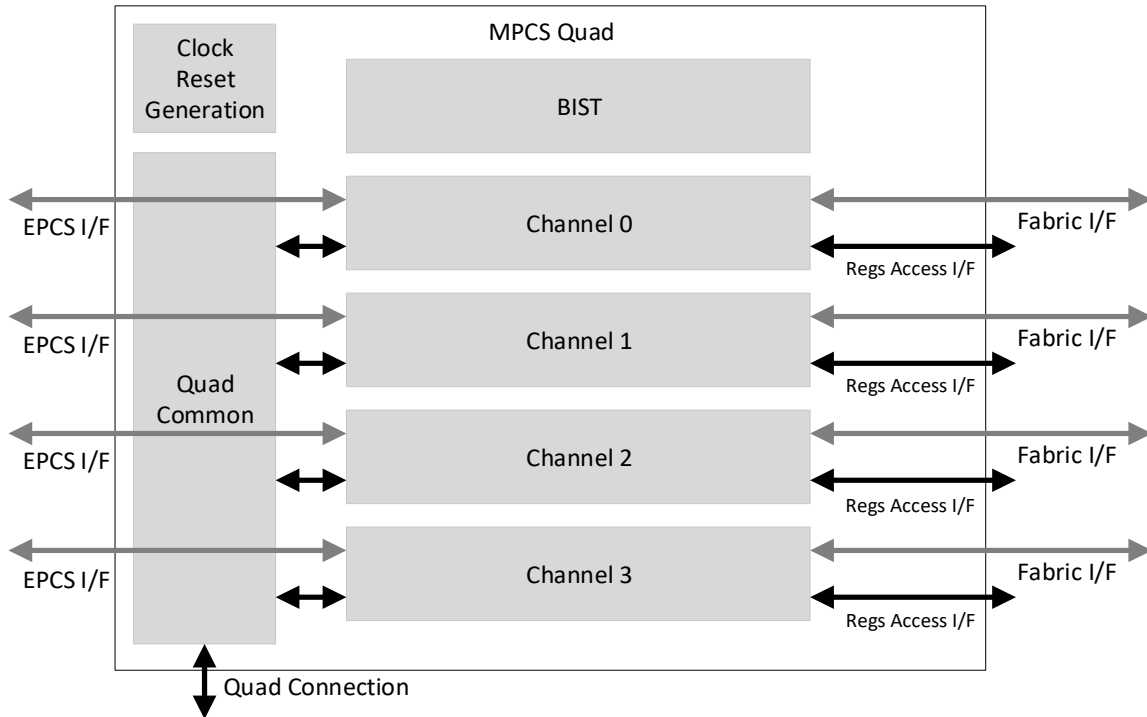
MPCS Quad

Clock Reset Generation

BIST

EPCS I/F

Channel 0

Fabric I/F

Regs Access I/F

EPCS I/F

Channel 1

Fabric I/F

Regs Access I/F

Quad Common

EPCS I/F

Channel 2

Fabric I/F

Regs Access I/F

EPCS I/F

Channel 3

Fabric I/F

Regs Access I/F

Quad Connection